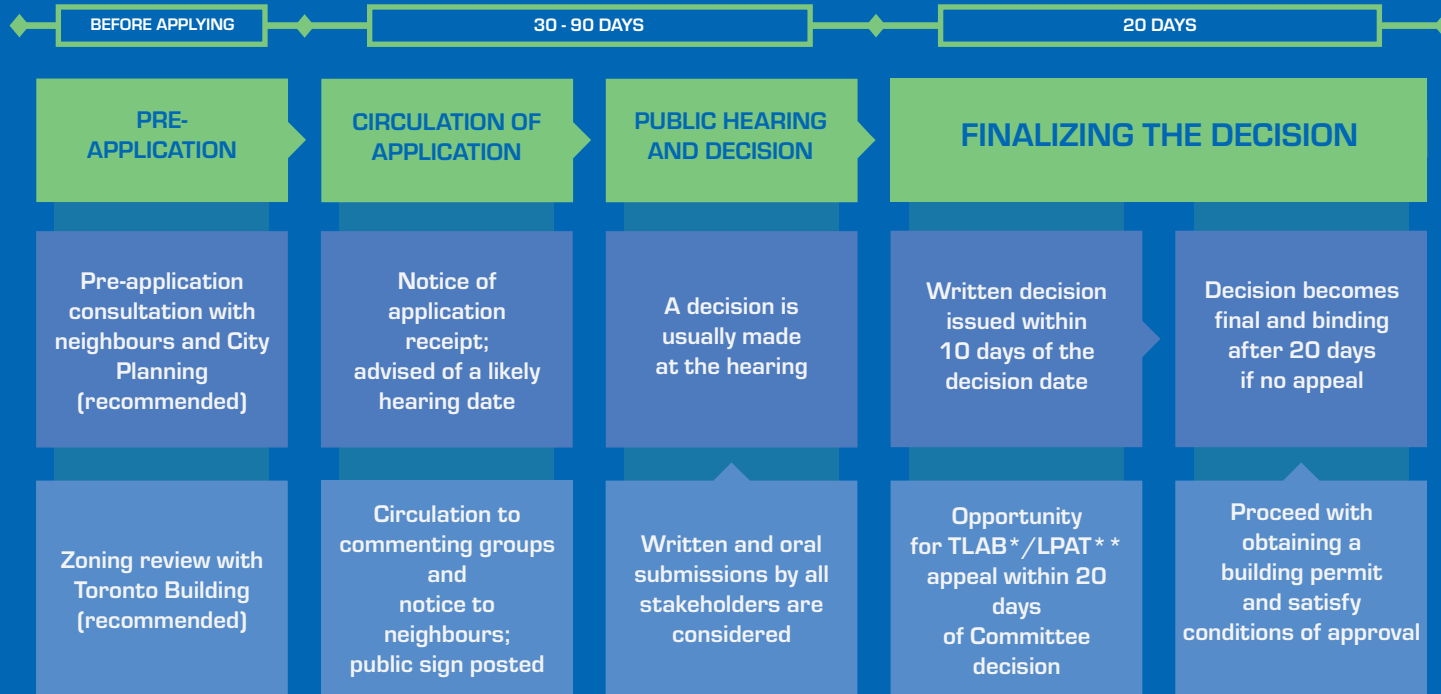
BEFORE APPLYING

30 - 90 DAYS

20 DAYS

PRE-APPLICATION

CIRCULATION OF APPLICATION

PUBLIC HEARING AND DECISION

FINALIZING THE DECISION

Pre-application consultation with neighbours and City Planning (recommended)

Notice of application receipt; advised of a likely hearing date

A decision is usually made at the hearing

Written decision issued within 10 days of the decision date

Decision becomes final and binding after 20 days if no appeal

Zoning review with Toronto Building (recommended)

Circulation to commenting groups and notice to neighbours; public sign posted

Written and oral submissions by all stakeholders are considered

Opportunity for TLAB*/LPAT** appeal within 20 days of Committee decision

Proceed with obtaining a building permit and satisfy conditions of approval